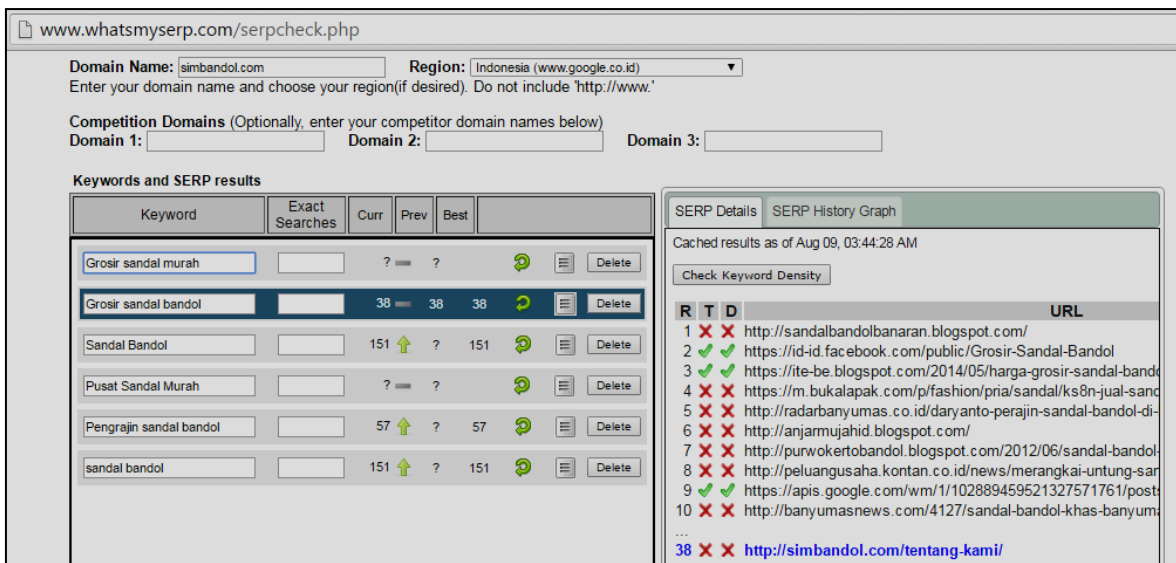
www.whatsmyserp.com/serpcheck.php

Domain Name: simbandol.com Region: Indonesia (www.google.co.id)
Enter your domain name and choose your region(if desired). Do not include 'http://www.'

Competition Domains (Optionally, enter your competitor domain names below)
Domain 1: Domain 2: Domain 3:

Keywords and SERP results

| Keyword | Exact Searches | Curr | Prev | Best | |
|---|---|---|---|---|---|
| Grosir sandal murah | | ? | ? | | Delete |
| Grosir sandal bandol | | 38 | 38 | 38 | Delete |
| Sandal Bandol | | 151 | ? | 151 | Delete |
| Pusat Sandal Murah | | ? | ? | | Delete |
| Pengrajin sandal bandol | | 57 | ? | 57 | Delete |
| sandal bandol | | 151 | ? | 151 | Delete |

SERP Details SERP History Graph

Cached results as of Aug 09, 03:44:28 AM

Check Keyword Density

| R | T | D | URL |
|---|---|---|---|
| 1 | ✗ | ✗ | http://sandalbandolbanaran.blogspot.com/ |
| 2 | ✓ | ✓ | https://id-id.facebook.com/public/Grosir-Sandal-Bandol |
| 3 | ✓ | ✓ | https://ite-be.blogspot.com/2014/05/harga-grosir-sandal-band |
| 4 | ✗ | ✗ | https://m.bukalapak.com/p/fashion/pria/sandal/ks8n-jual-sanc |
| 5 | ✗ | ✗ | http://radarbanyumas.co.id/daryanto-perajin-sandal-bandol-di- |
| 6 | ✗ | ✗ | http://anjarmujahid.blogspot.com/ |
| 7 | ✗ | ✗ | http://purwokertobandol.blogspot.com/2012/06/sandal-bandol- |
| 8 | ✗ | ✗ | http://peluangusaha.kontan.co.id/news/merangkai-untung-san |
| 9 | ✓ | ✓ | https://apis.google.com/wm/1/102889459521327571761/post |
| 10 | ✗ | ✗ | http://banyumasnews.com/4127/sandal-bandol-khas-banyuma |
| ... | | | |
| 38 | ✗ | ✗ | http://simbandol.com/tentang-kami/ |